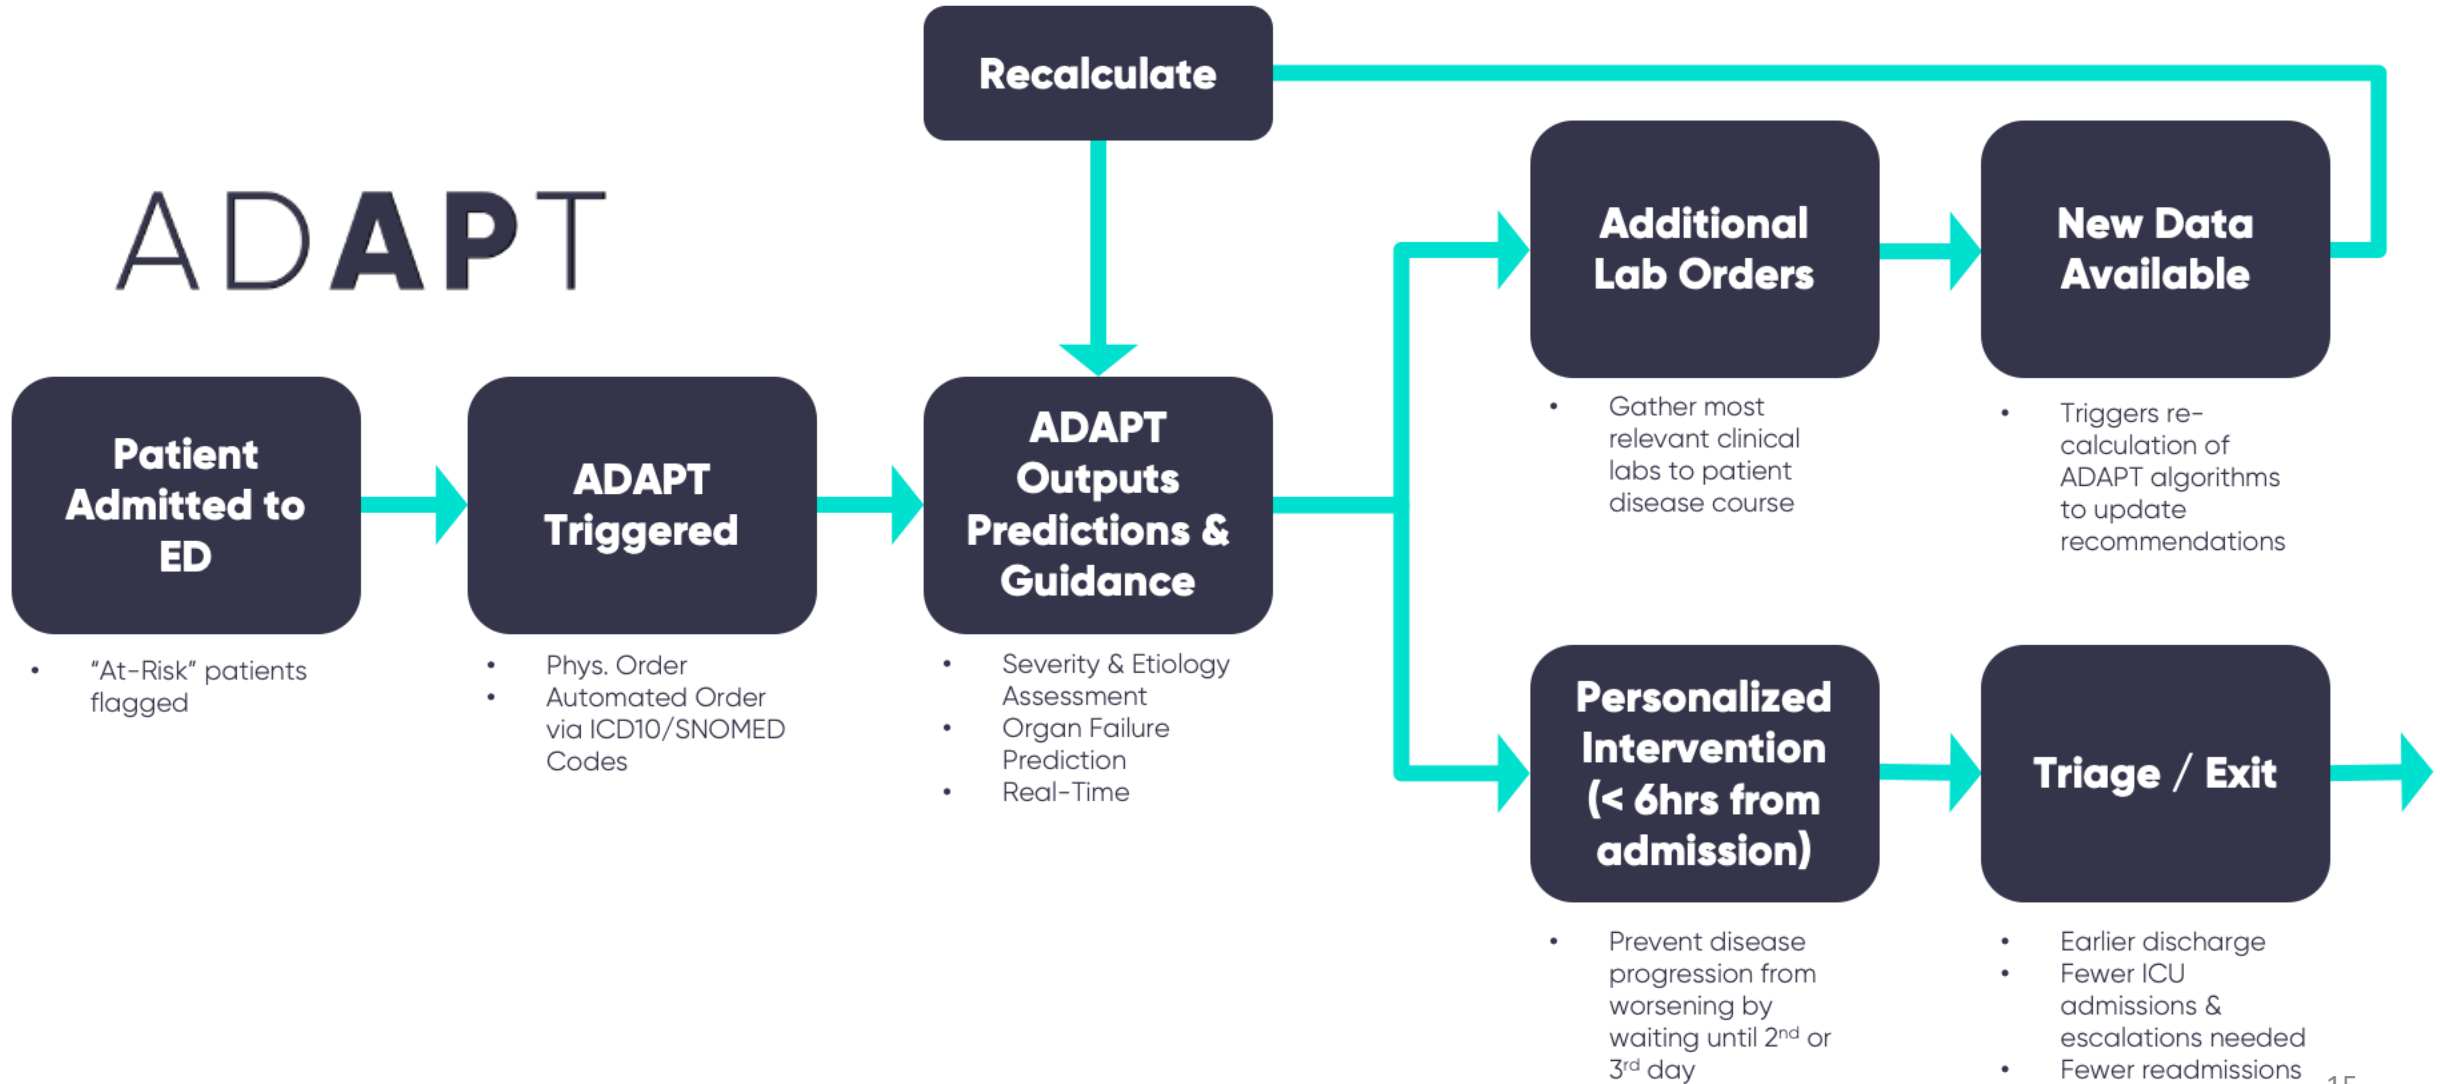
ADAPT

Recalculate

Patient Admitted to ED

• "At-Risk" patients flagged

ADAPT Triggered

• Phys. Order
• Automated Order via ICD10/SNOMED Codes

ADAPT Outputs Predictions & Guidance

• Severity & Etiology Assessment
• Organ Failure Prediction
• Real-Time

Additional Lab Orders

• Gather most relevant clinical labs to patient disease course

New Data Available

• Triggers re-calculation of ADAPT algorithms to update recommendations

Personalized Intervention (< 6hrs from admission)

• Prevent disease progression from worsening by waiting until 2$^{nd}$ or 3$^{rd}$ day

Triage / Exit

• Earlier discharge
• Fewer ICU admissions & escalations needed
• Fewer readmissions

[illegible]